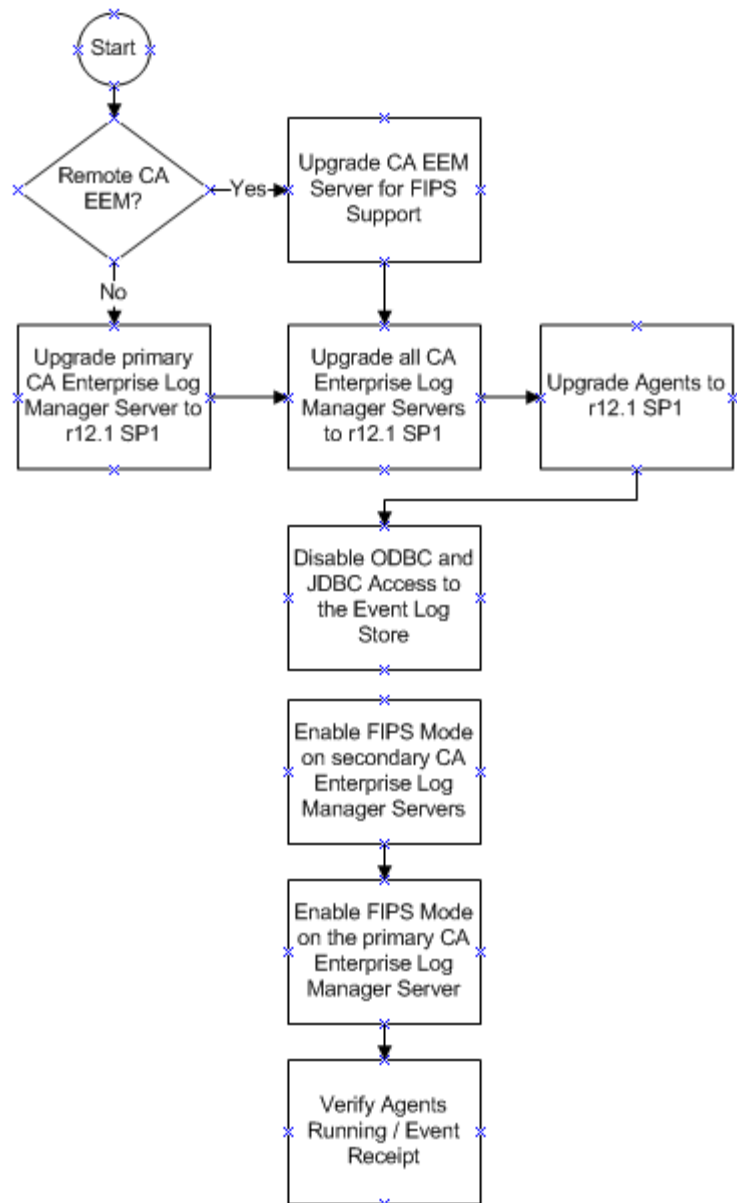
Start

Remote CA EEM?

Yes

Upgrade CA EEM Server for FIPS Support

No

Upgrade primary CA Enterprise Log Manager Server to r12.1 SP1

Upgrade all CA Enterprise Log Manager Servers to r12.1 SP1

Upgrade Agents to r12.1 SP1

Disable ODBC and JDBC Access to the Event Log Store

Enable FIPS Mode on secondary CA Enterprise Log Manager Servers

Enable FIPS Mode on the primary CA Enterprise Log Manager Server

Verify Agents Running / Event Receipt